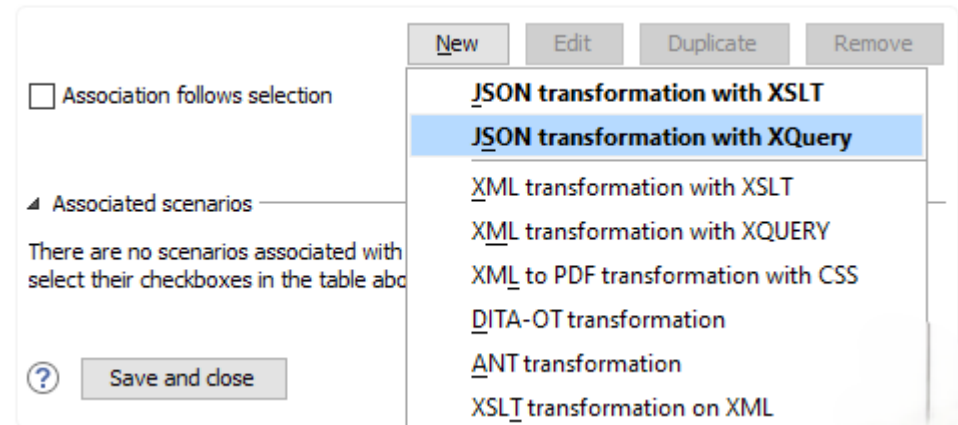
New Edit Duplicate Remove

Association follows selection

JSON transformation with XSLT
JSON transformation with XQuery
XML transformation with XSLT
XML transformation with XQUERY
XML to PDF transformation with CSS
DITA-OT transformation
ANT transformation
XSLT transformation on XML

Associated scenarios

There are no scenarios associated with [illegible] select their checkboxes in the table abo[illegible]

?

Save and close